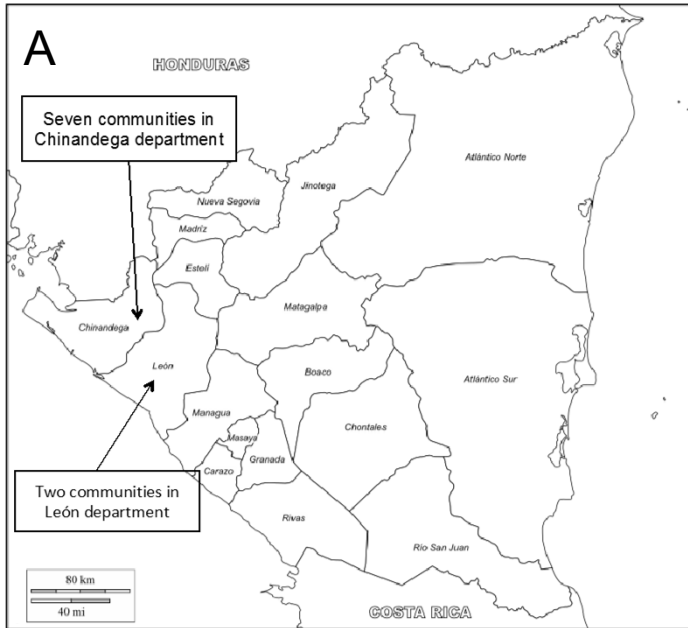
A

HONDURAS

Seven communities in Chinandega department

Nueva Segovia

Jinotega

Atlántico Norte

Madriz

Estelí

Chinandega

Matagalpa

León

Boaco

Atlántico Sur

Managua

Masaya

Chontales

Carazo

Granada

Two communities in León department

Rivas

Río San Juan

80 km

40 mi

COSTA RICA